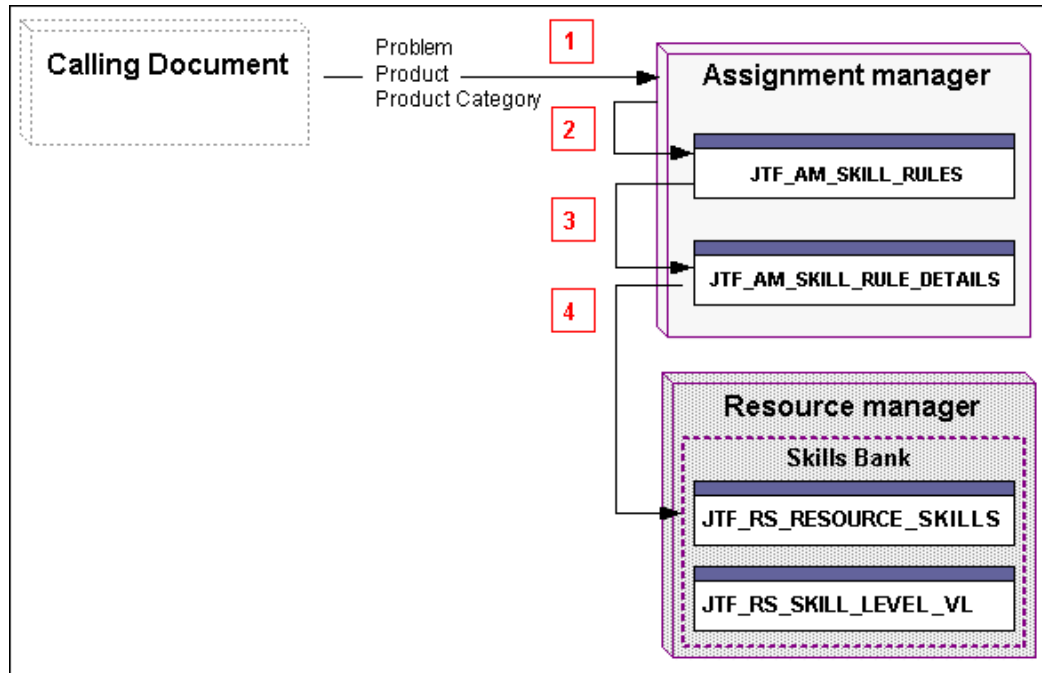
Calling Document

Problem
Product
Product Category

1

Assignment manager

2

JTF_AM_SKILL_RULES

3

JTF_AM_SKILL_RULE_DETAILS

4

Resource manager

Skills Bank

JTF_RS_RESOURCE_SKILLS

JTF_RS_SKILL_LEVEL_VL